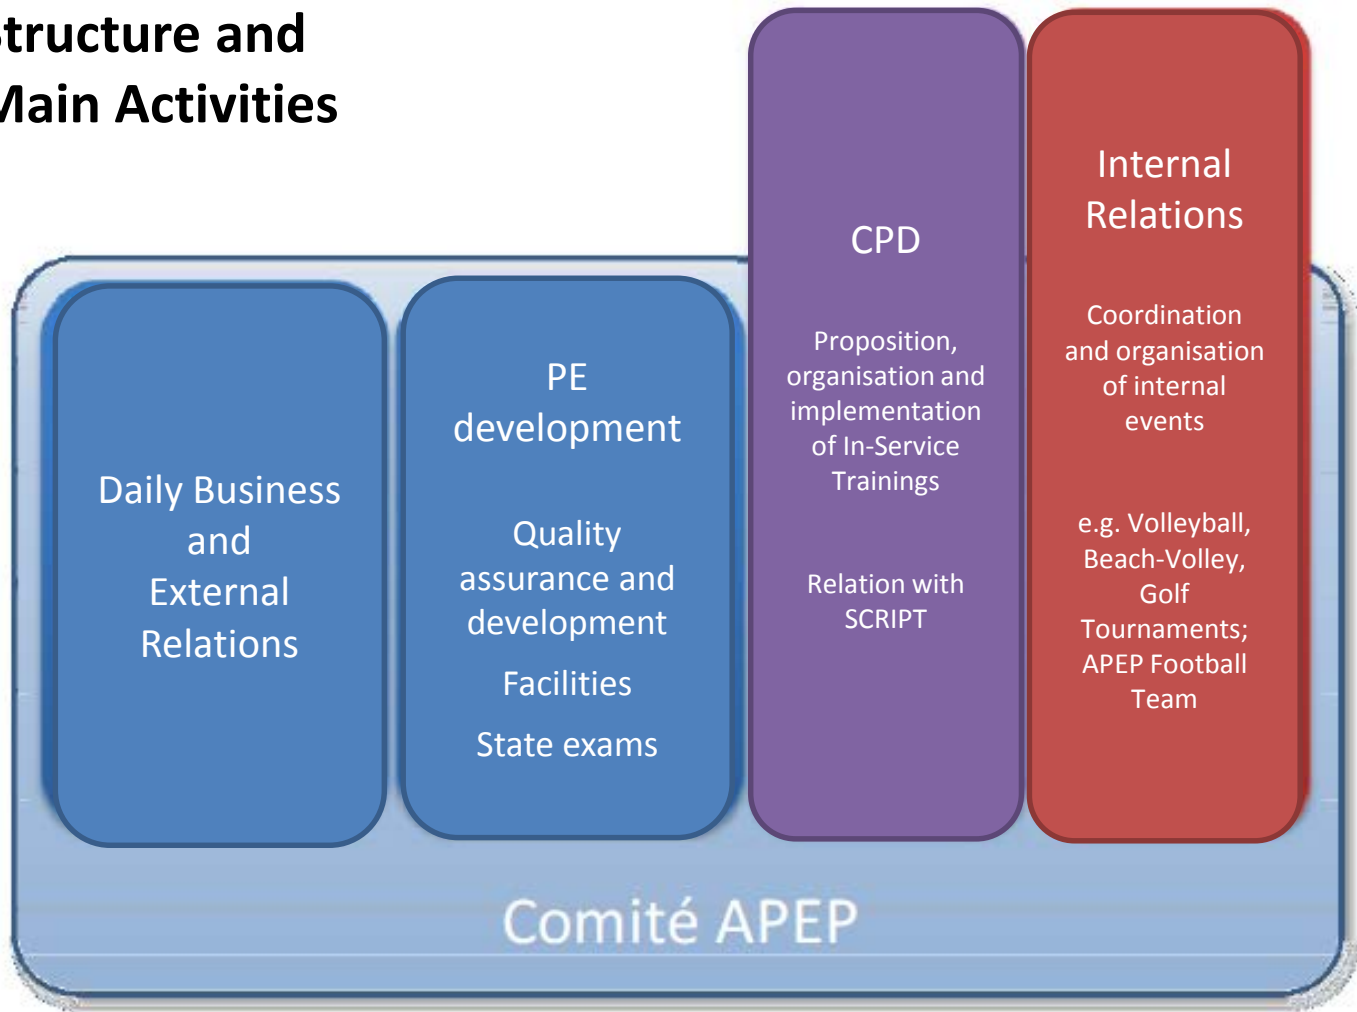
tructure and
Main Activities

Daily Business and External Relations

PE development

Quality assurance and development

Facilities

State exams

CPD

Proposition, organisation and implementation of In-Service Trainings

Relation with SCRIPT

Internal Relations

Coordination and organisation of internal events

e.g. Volleyball, Beach-Volley, Golf Tournaments; APEP Football Team

Comité APEP